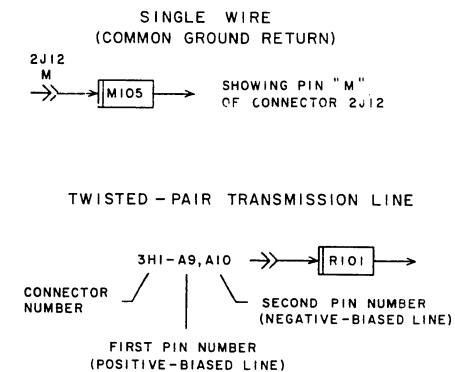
SINGLE WIRE
(COMMON GROUND RETURN)

2J12
M

M105

SHOWING PIN "M"
OF CONNECTOR 2J12

TWISTED-PAIR TRANSMISSION LINE

3H1-A9, A10

R101

CONNECTOR
NUMBER

SECOND PIN NUMBER
(NEGATIVE-BIASED LINE)

FIRST PIN NUMBER
(POSITIVE-BIASED LINE)